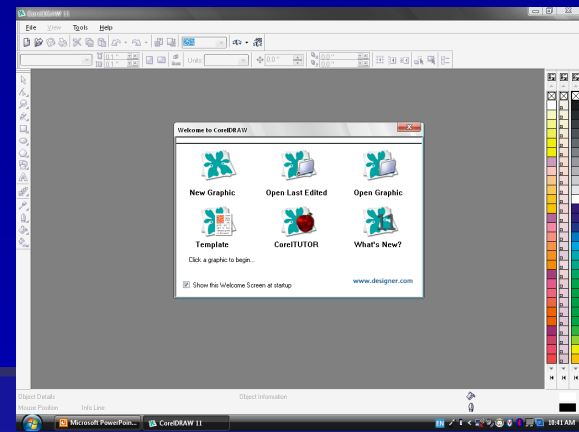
CorelDRAW 11

File View Tools Help

Units

0.0°

Welcome to CorelDRAW

New Graphic

Open Last Edited

Open Graphic

Template

CorelTUTOR

What's New?

Click a graphic to begin...

Show this Welcome Screen at startup

www.designer.com

Object Details

Object Information

Mouse Position

Info Line

Microsoft PowerPoin...

CorelDRAW 11

EN

10:41 AM